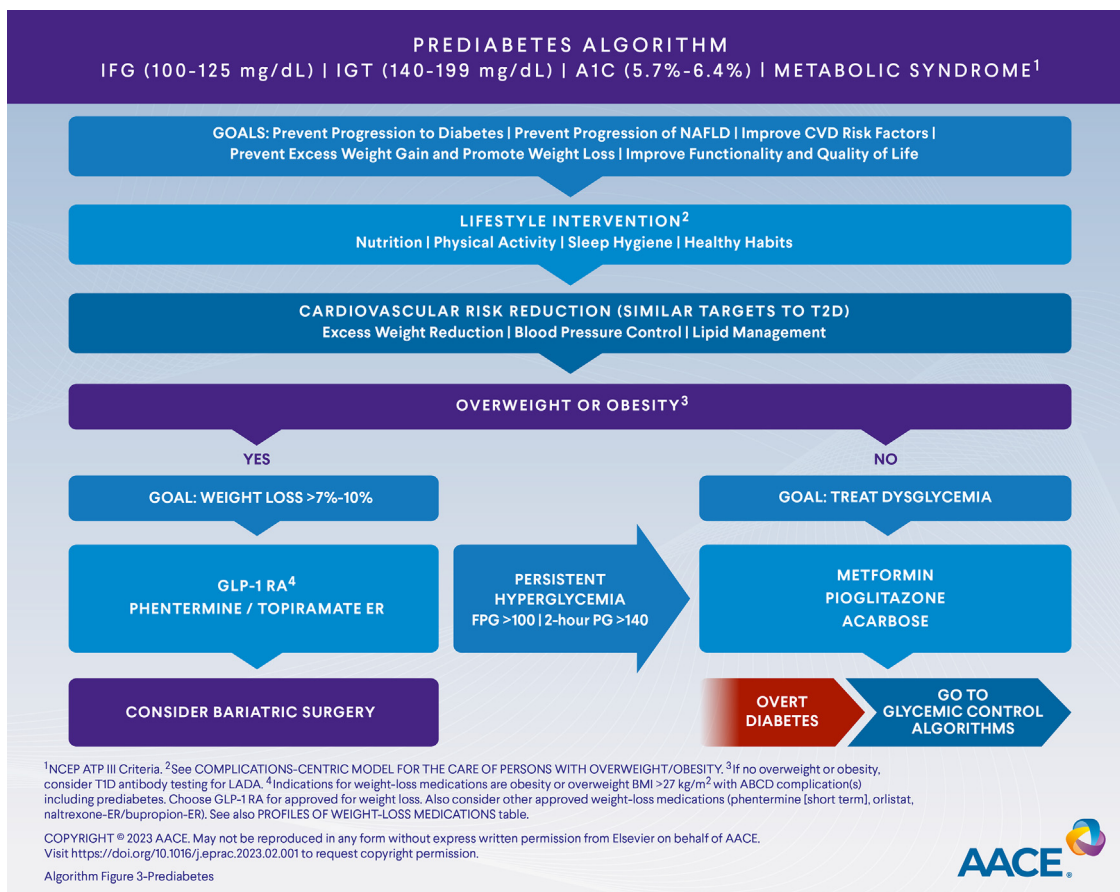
PREDIABETES ALGORITHM
IFG (100-125 mg/dL) | IGT (140-199 mg/dL) | A1C (5.7%-6.4%) | METABOLIC SYNDROME$^1$

GOALS: Prevent Progression to Diabetes | Prevent Progression of NAFLD | Improve CVD Risk Factors | Prevent Excess Weight Gain and Promote Weight Loss | Improve Functionality and Quality of Life

LIFESTYLE INTERVENTION$^2$
Nutrition | Physical Activity | Sleep Hygiene | Healthy Habits

CARDIOVASCULAR RISK REDUCTION (SIMILAR TARGETS TO T2D)
Excess Weight Reduction | Blood Pressure Control | Lipid Management

OVERWEIGHT OR OBESITY$^3$

YES

NO

GOAL: WEIGHT LOSS >7%-10%

GOAL: TREAT DYSGLYCEMIA

GLP-1 RA$^4$
PHENTERMINE / TOPIRAMATE ER

PERSISTENT HYPERGLYCEMIA
FPG >100 | 2-hour PG >140

METFORMIN
PIOGLITAZONE
ACARBOSE

CONSIDER BARIATRIC SURGERY

OVERT DIABETES

GO TO GLYCEMIC CONTROL ALGORITHMS

$^1$NCEP ATP III Criteria. $^2$See COMPLICATIONS-CENTRIC MODEL FOR THE CARE OF PERSONS WITH OVERWEIGHT/OBESITY. $^3$If no overweight or obesity, consider T1D antibody testing for LADA. $^4$Indications for weight-loss medications are obesity or overweight BMI >27 kg/m$^2$ with ABCD complication(s) including prediabetes. Choose GLP-1 RA for approved for weight loss. Also consider other approved weight-loss medications (phentermine [short term], orlistat, naltrexone-ER/bupropion-ER). See also PROFILES OF WEIGHT-LOSS MEDICATIONS table.

COPYRIGHT © 2023 AACE. May not be reproduced in any form without express written permission from Elsevier on behalf of AACE. Visit https://doi.org/10.1016/j.eprac.2023.02.001 to request copyright permission.

Algorithm Figure 3-Prediabetes

AACE.